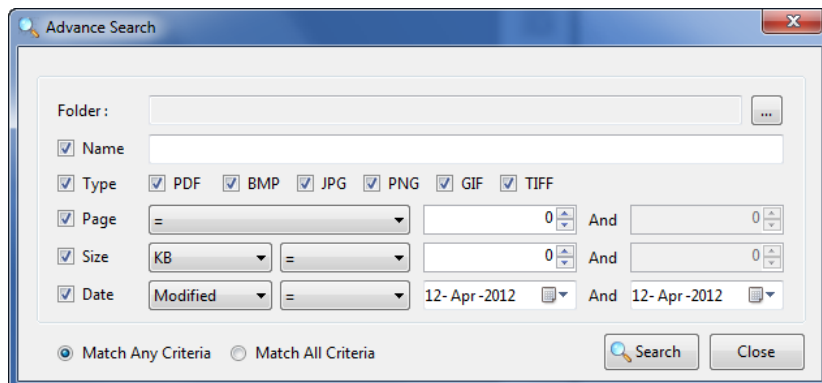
Advance Search

Folder :
...

Name

Type PDF BMP JPG PNG GIF TIFF

Page = 0 And 0

Size KB = 0 And 0

Date Modified = 12- Apr -2012 And 12- Apr -2012

Match Any Criteria Match All Criteria

Search Close